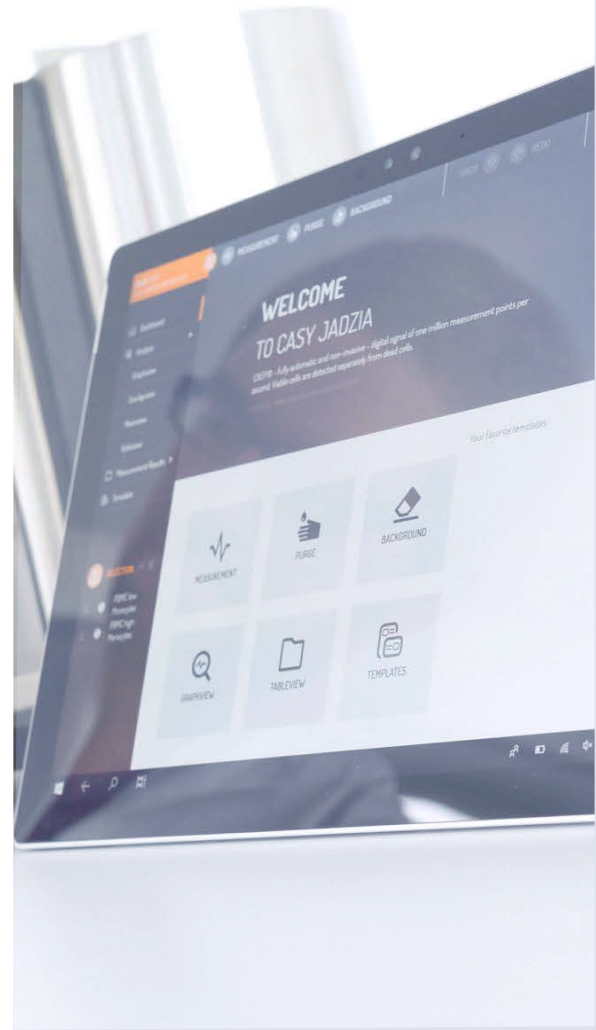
MEASUREMENT PURGE BACKGROUND

WELCOME
TO CASY JADZIA

CASY® – fully automatic and non-invasive – digital signal of one million measurement points per second. Viable cells are detected separately from dead cells.

Dashboard
Analyze
Employee
Developer
Measurement Results
Templates

Your favorite templates

MEASUREMENT
PURGE
BACKGROUND
GRAPHVIEW
TABLEVIEW
TEMPLATES